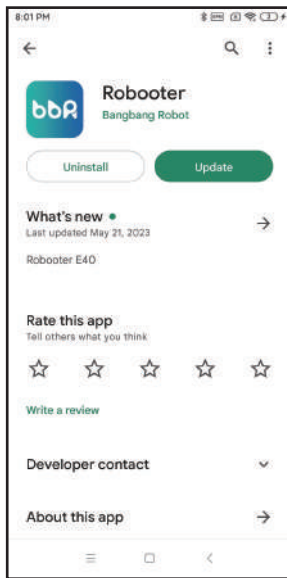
8:01 PM

bbR

Robooter

Bangbang Robot

Uninstall

Update

What's new •

Last updated May 21, 2023

Robooter E40

Rate this app

Tell others what you think

Write a review

Developer contact

About this app